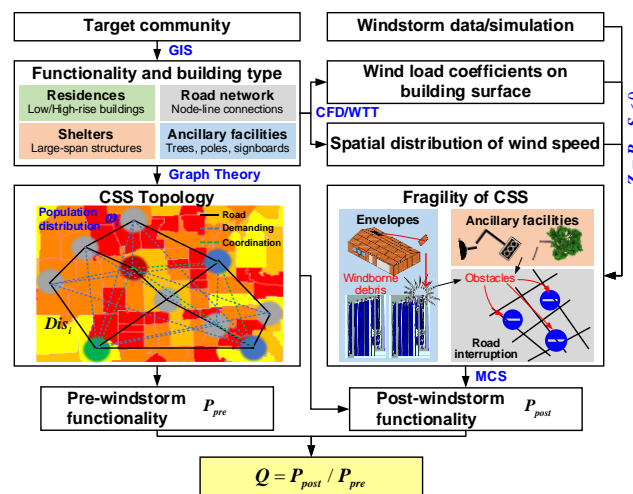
Target community

GIS

Functionality and building type

Residences
Low/High-rise buildings

Road network
Node-line connections

Shelters
Large-span structures

Ancillary facilities
Trees, poles, signboards

Graph Theory

Windstorm data/simulation

Wind load coefficients on building surface

CFD/WTT

Spatial distribution of wind speed

$Z_0, R, S_d(\theta)$

CSS Topology

Population distribution $\omega_i$

Road

Demanding

Coordination

$Dis_i$

Fragility of CSS

Envelopes

Ancillary facilities

Windborne debris

Obstacles

Road interruption

MCS

Pre-windstorm functionality $P_{pre}$

Post-windstorm functionality $P_{post}$

$Q = P_{post} / P_{pre}$